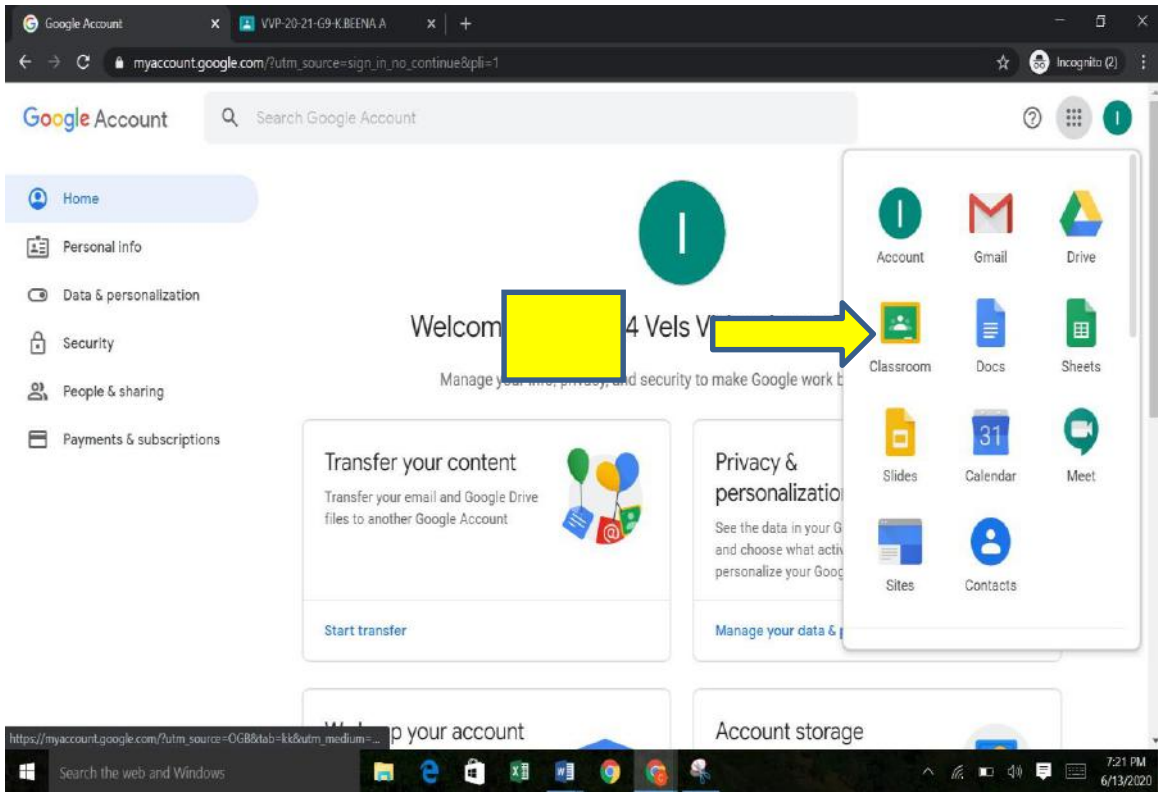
Google Account
VVP-20-21-G9-K.BEENA A
myaccount.google.com/?utm_source=sign_in_no_continue&pli=1
Incognito (2)

Google Account
Search Google Account

Home
Personal info
Data & personalization
Security
People & sharing
Payments & subscriptions

I
Welcom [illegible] 4 Vels V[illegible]
Manage yo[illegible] and security to make Google work b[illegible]

Transfer your content
Transfer your email and Google Drive files to another Google Account
Start transfer

Privacy & personalizatio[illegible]
See the data in your G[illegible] and choose what activ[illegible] personalize your Goog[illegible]
Manage your data & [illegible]

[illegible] p your account

Account storage

Account
Gmail
Drive
Classroom
Docs
Sheets
Slides
31
Calendar
Meet
Sites
Contacts

https://myaccount.google.com/?utm_source=OGB&tab=kk&utm_medium=...
Search the web and Windows
7:21 PM
6/13/2020